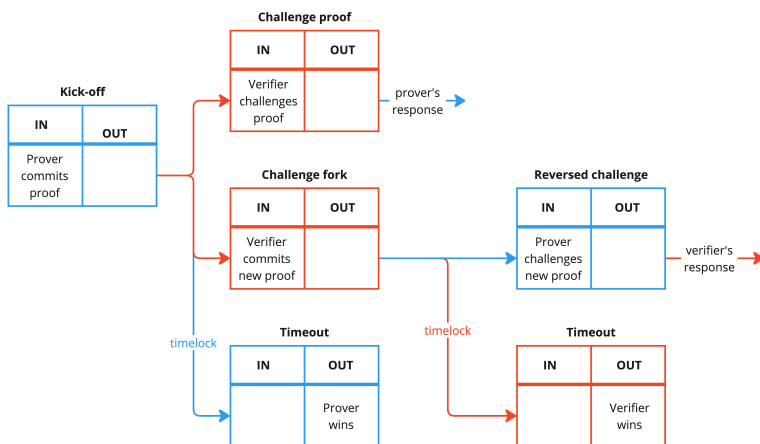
Challenge proof

| IN | OUT |
|---|---|
| Verifier challenges proof | |

prover's response

Kick-off

| IN | OUT |
|---|---|
| Prover commits proof | |

Challenge fork

| IN | OUT |
|---|---|
| Verifier commits new proof | |

Reversed challenge

| IN | OUT |
|---|---|
| Prover challenges new proof | |

verifier's response

timelock

timelock

Timeout

| IN | OUT |
|---|---|
| | Prover wins |

Timeout

| IN | OUT |
|---|---|
| | Verifier wins |